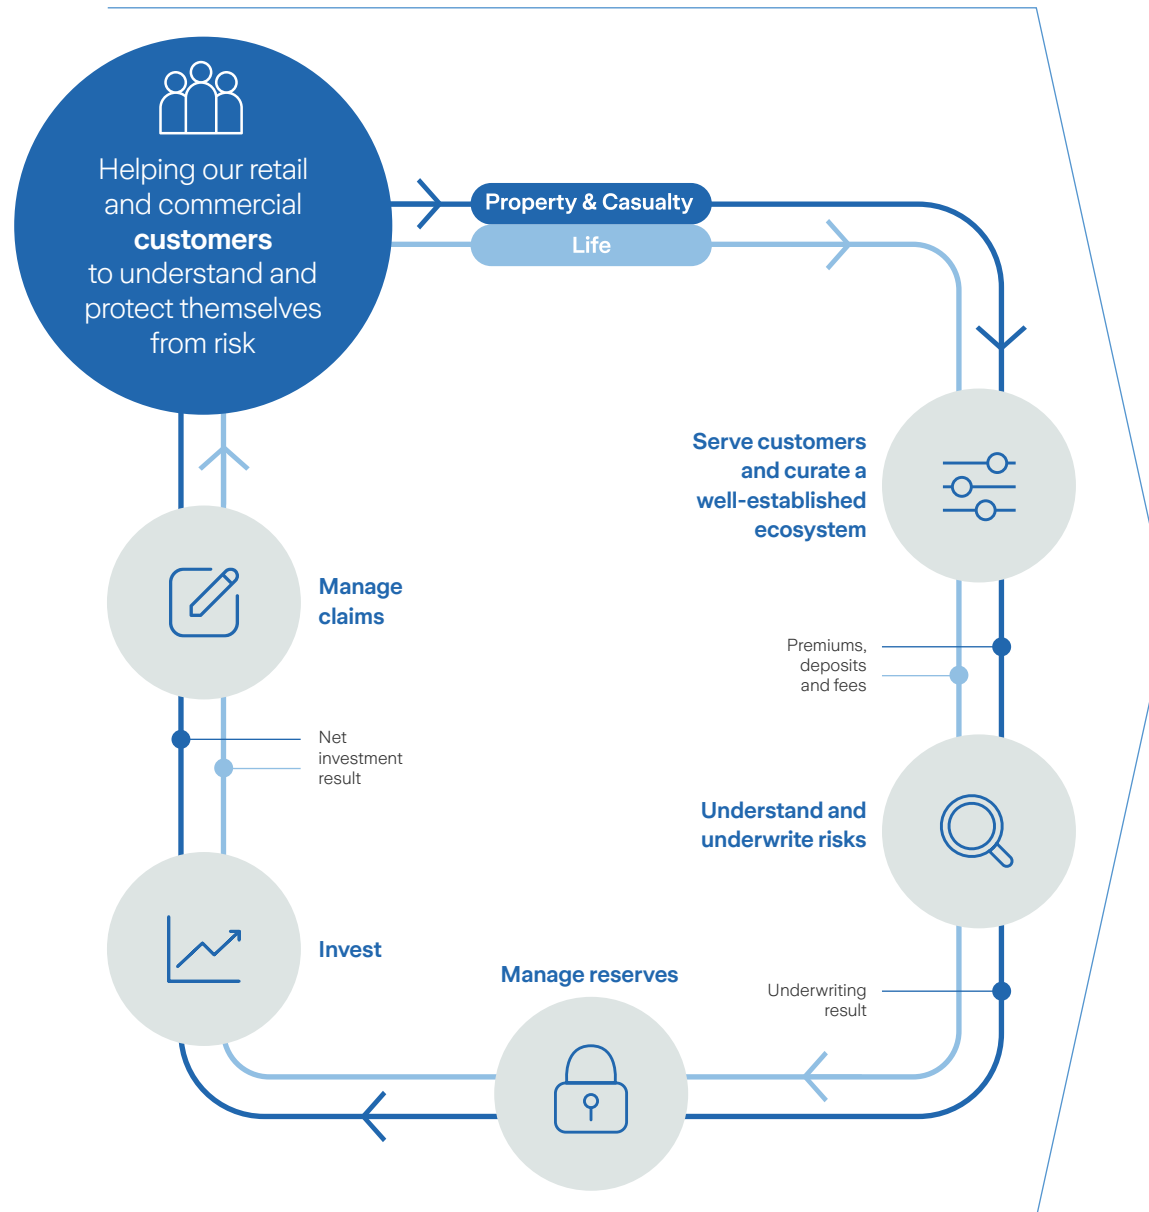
Helping our retail and commercial **customers** to understand and protect themselves from risk

Property & Casualty

Life

Serve customers and curate a well-established ecosystem

Premiums, deposits and fees

Understand and underwrite risks

Underwriting result

Manage reserves

Invest

Net investment result

Manage claims